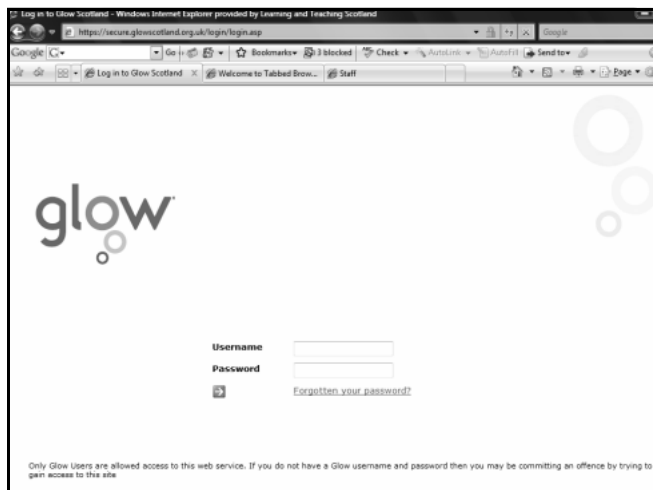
Log in to Glow Scotland - Windows Internet Explorer provided by Learning and Teaching Scotland

https://secure.glowscotland.org.uk/login/login.asp

Google

Google G

Go

Bookmarks

3 blocked

Check

AutoLink

AutoFill

Send to

Log in to Glow Scotland

Welcome to Tabbed Brow...

Staff

Page

glow

Username

Password

Forgotten your password?

Only Glow Users are allowed access to this web service. If you do not have a Glow username and password then you may be committing an offence by trying to gain access to this site